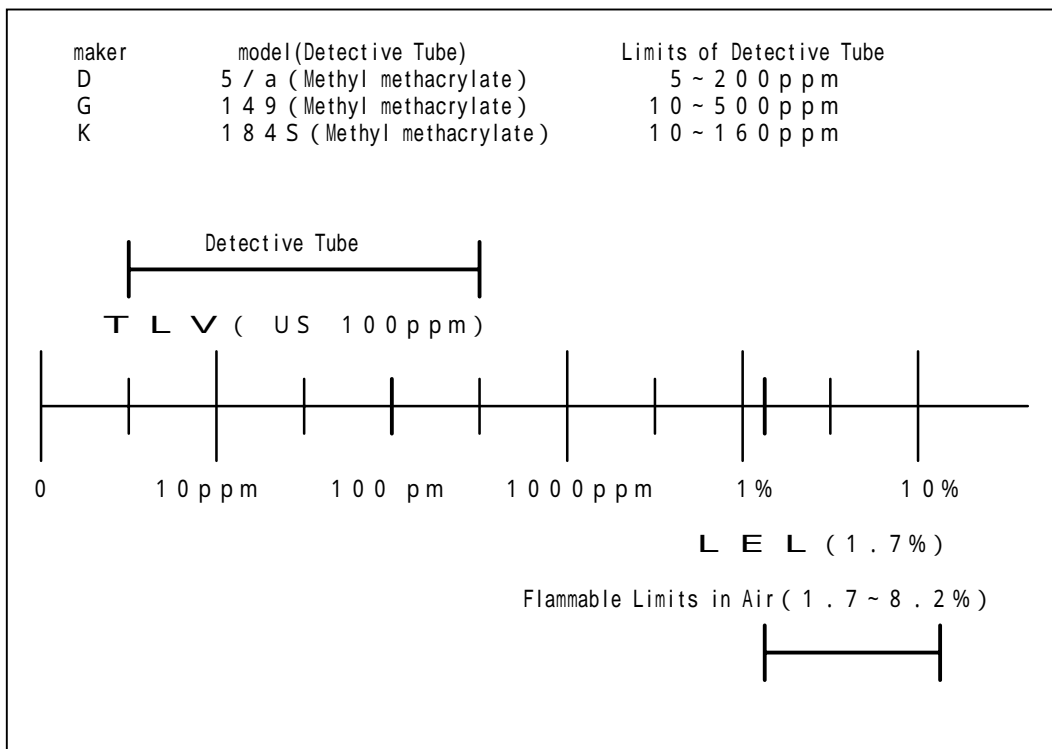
| maker | model(Detective Tube) | Limits of Detective Tube |
|---|---|---|
| D | 5 / a (Methyl methacrylate) | 5 ~ 200ppm |
| G | 149 (Methyl methacrylate) | 10 ~ 500ppm |
| K | 184S (Methyl methacrylate) | 10 ~ 160ppm |

Detective Tube

TLV ( US 100ppm)

0

10ppm

100 pm

1000ppm

1%

10%

LEL (1.7%)

Flammable Limits in Air (1.7 ~ 8.2%)